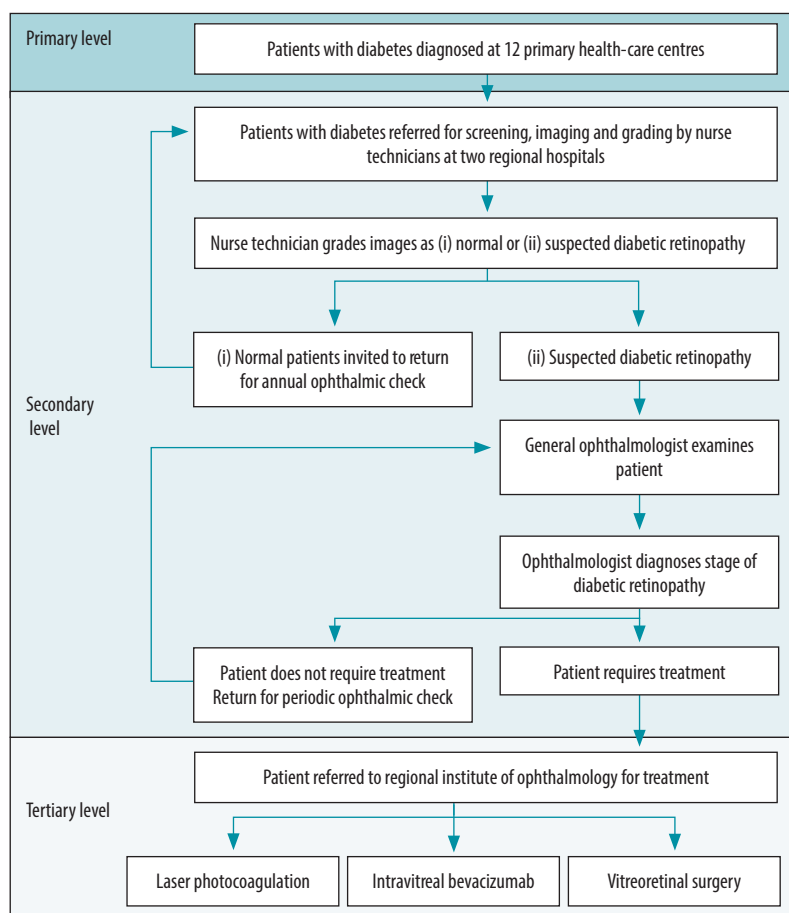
Primary level

Patients with diabetes diagnosed at 12 primary health-care centres

Secondary level

Patients with diabetes referred for screening, imaging and grading by nurse technicians at two regional hospitals

Nurse technician grades images as (i) normal or (ii) suspected diabetic retinopathy

(i) Normal patients invited to return for annual ophthalmic check

(ii) Suspected diabetic retinopathy

General ophthalmologist examines patient

Ophthalmologist diagnoses stage of diabetic retinopathy

Patient does not require treatment Return for periodic ophthalmic check

Patient requires treatment

Tertiary level

Patient referred to regional institute of ophthalmology for treatment

Laser photocoagulation

Intravitreal bevacizumab

Vitreoretinal surgery